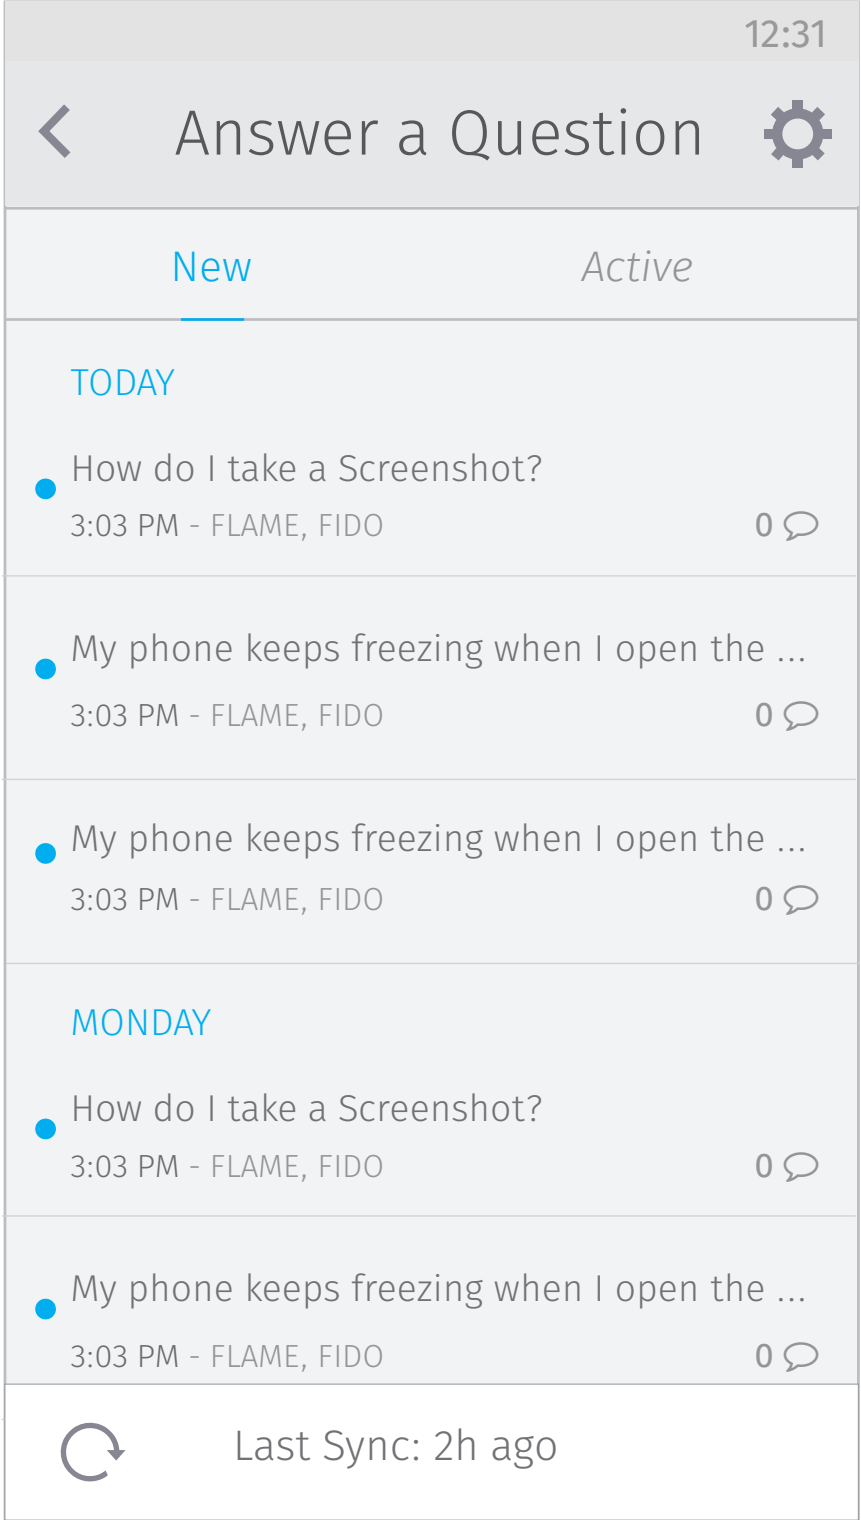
12:31

Answer a Question

New

Active

TODAY

How do I take a Screenshot?

3:03 PM - FLAME, FIDO

0

My phone keeps freezing when I open the ...

3:03 PM - FLAME, FIDO

0

My phone keeps freezing when I open the ...

3:03 PM - FLAME, FIDO

0

MONDAY

How do I take a Screenshot?

3:03 PM - FLAME, FIDO

0

My phone keeps freezing when I open the ...

3:03 PM - FLAME, FIDO

0

Last Sync: 2h ago